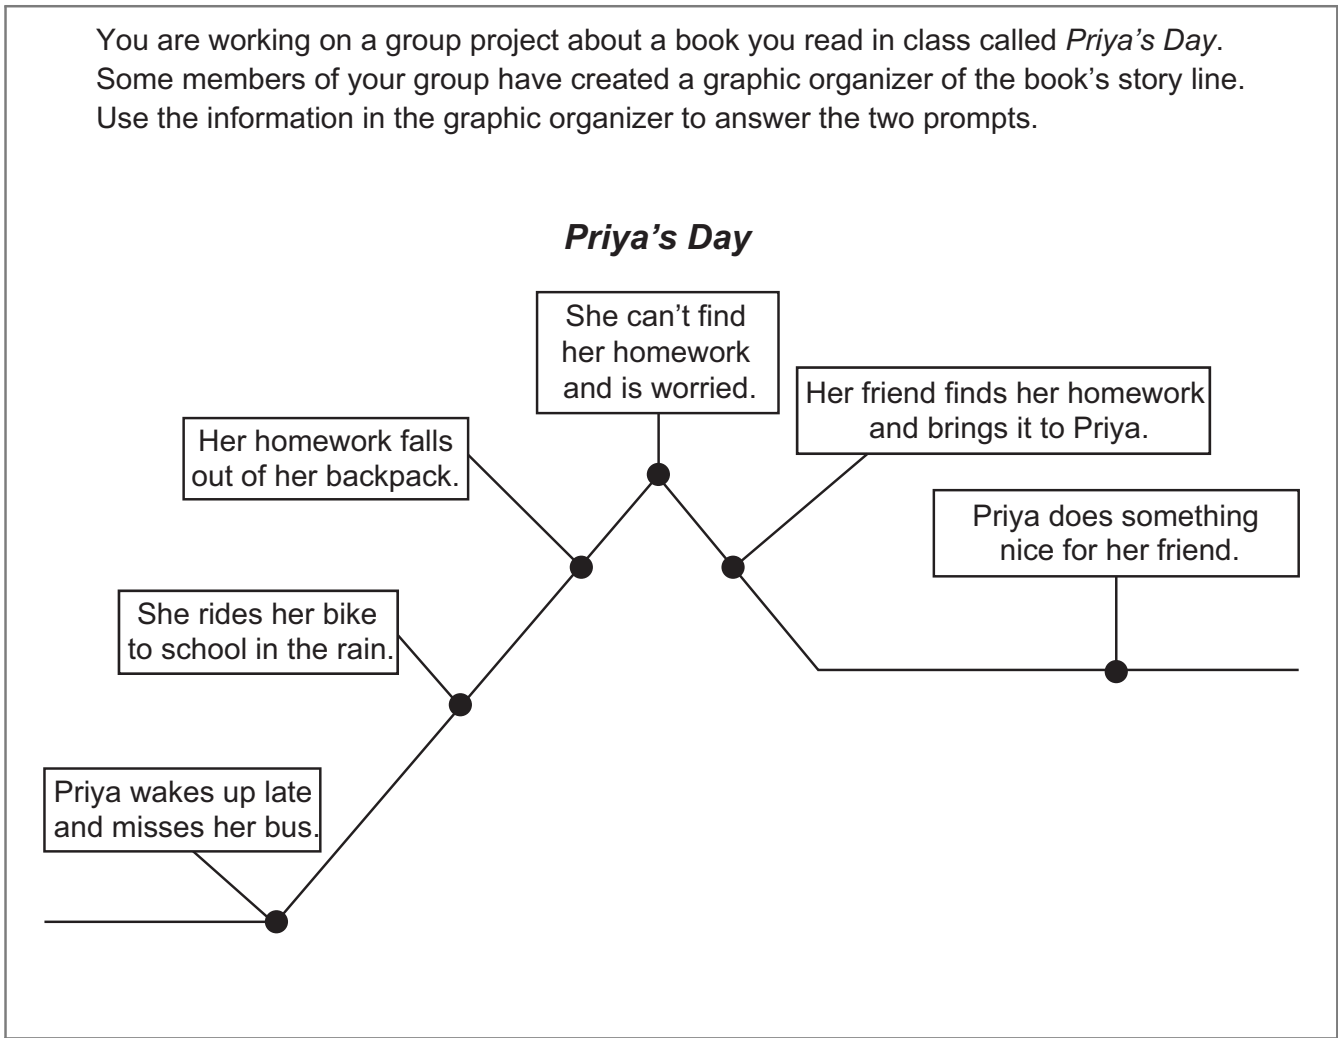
You are working on a group project about a book you read in class called *Priya's Day*. Some members of your group have created a graphic organizer of the book's story line. Use the information in the graphic organizer to answer the two prompts.

***Priya's Day***

Priya wakes up late and misses her bus.

She rides her bike to school in the rain.

Her homework falls out of her backpack.

She can't find her homework and is worried.

Her friend finds her homework and brings it to Priya.

Priya does something nice for her friend.